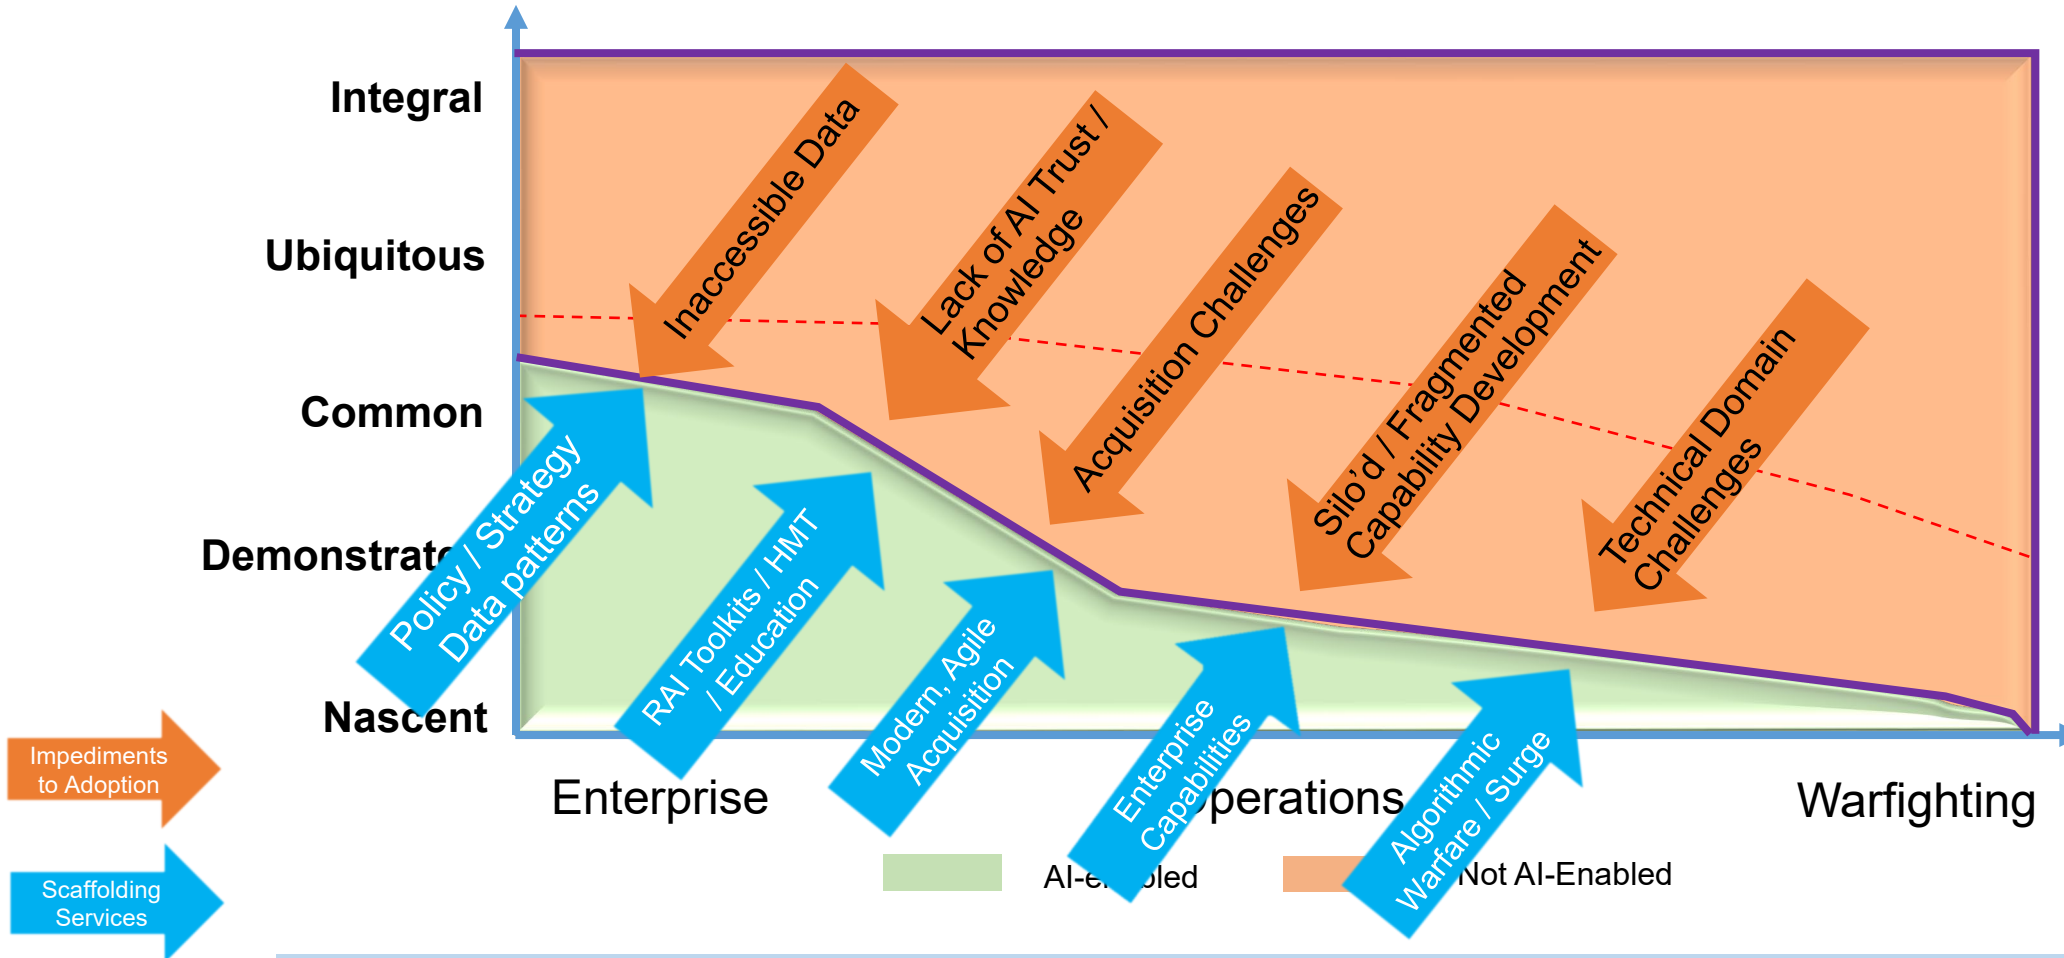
Integral

Ubiquitous

Common

Demonstrate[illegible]

Nascent

Inaccessible Data

Lack of AI Trust / Knowledge

Acquisition Challenges

Silo'd / Fragmented Capability Development

Technical Domain Challenges

Policy / Strategy Data patterns

RAI Toolkits / HMT / Education

Modern, Agile Acquisition

Enterprise Capabilities

Algorithmic Warfare / Surge

Enterprise

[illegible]perations

Warfighting

AI-e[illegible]bled

Not AI-Enabled

Impediments to Adoption

Scaffolding Services